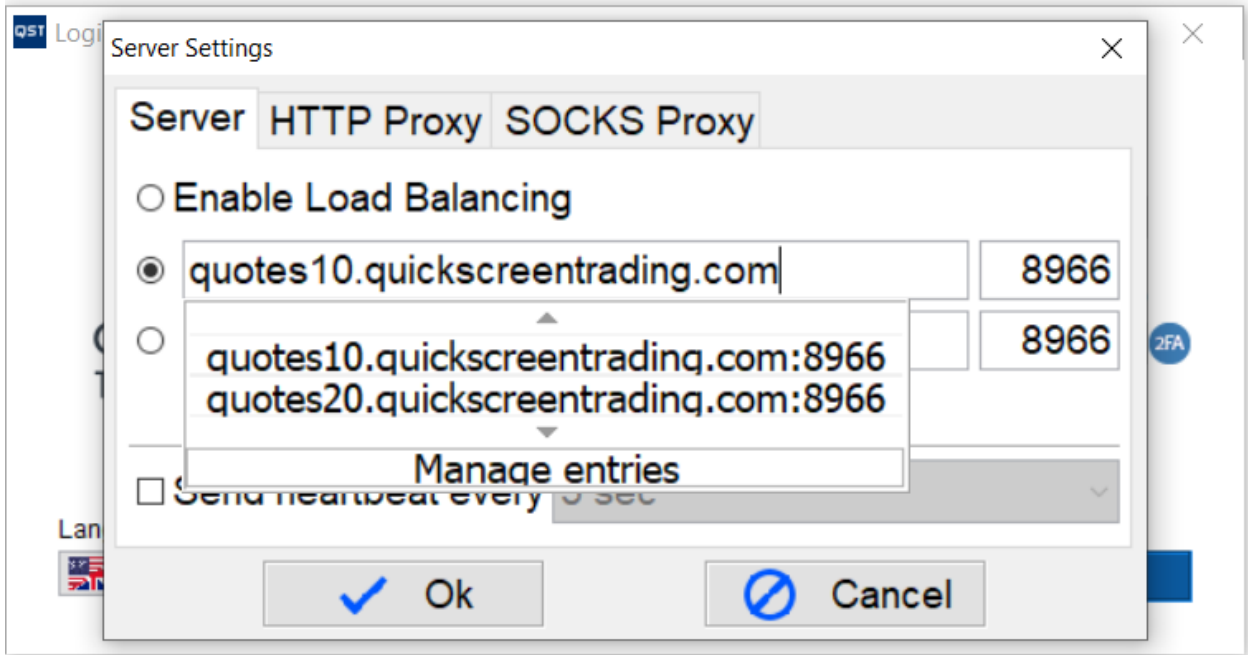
QST Logi
Server Settings
Server HTTP Proxy SOCKS Proxy
Enable Load Balancing
quotes10.quickscreentrading.com 8966
8966
quotes10.quickscreentrading.com:8966
quotes20.quickscreentrading.com:8966
Manage entries
Send heartbeat every 5 sec
2FA
Lan
Ok
Cancel